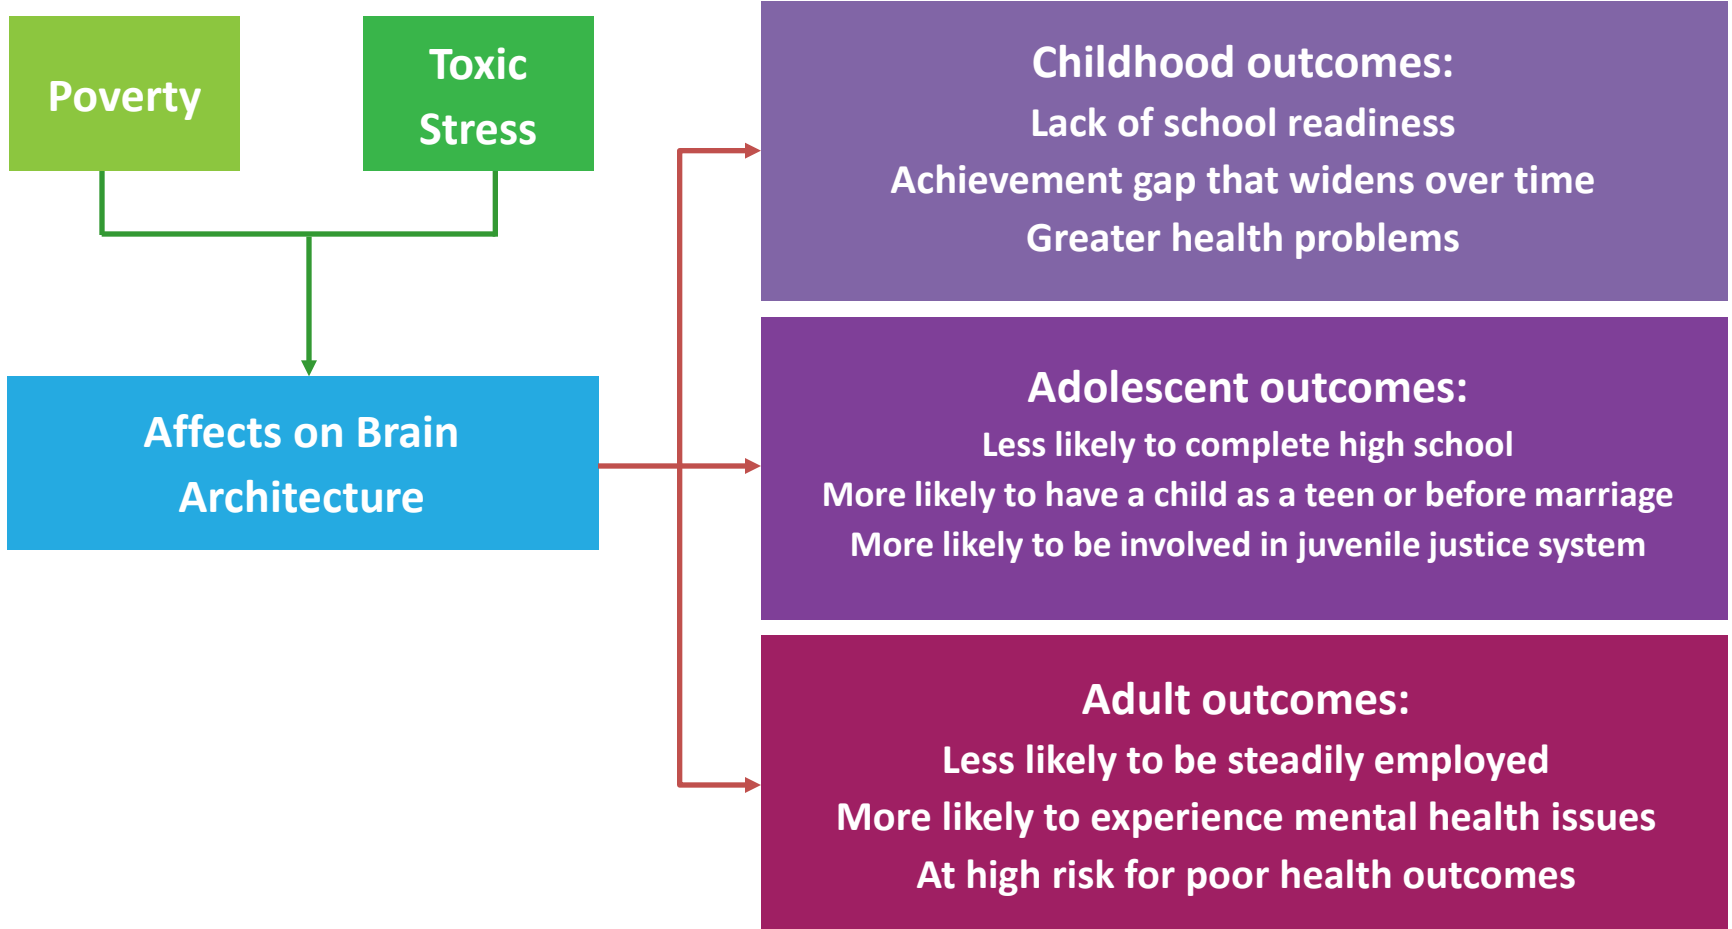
Poverty

Toxic Stress

Affects on Brain Architecture

Childhood outcomes:
Lack of school readiness
Achievement gap that widens over time
Greater health problems

Adolescent outcomes:
Less likely to complete high school
More likely to have a child as a teen or before marriage
More likely to be involved in juvenile justice system

Adult outcomes:
Less likely to be steadily employed
More likely to experience mental health issues
At high risk for poor health outcomes